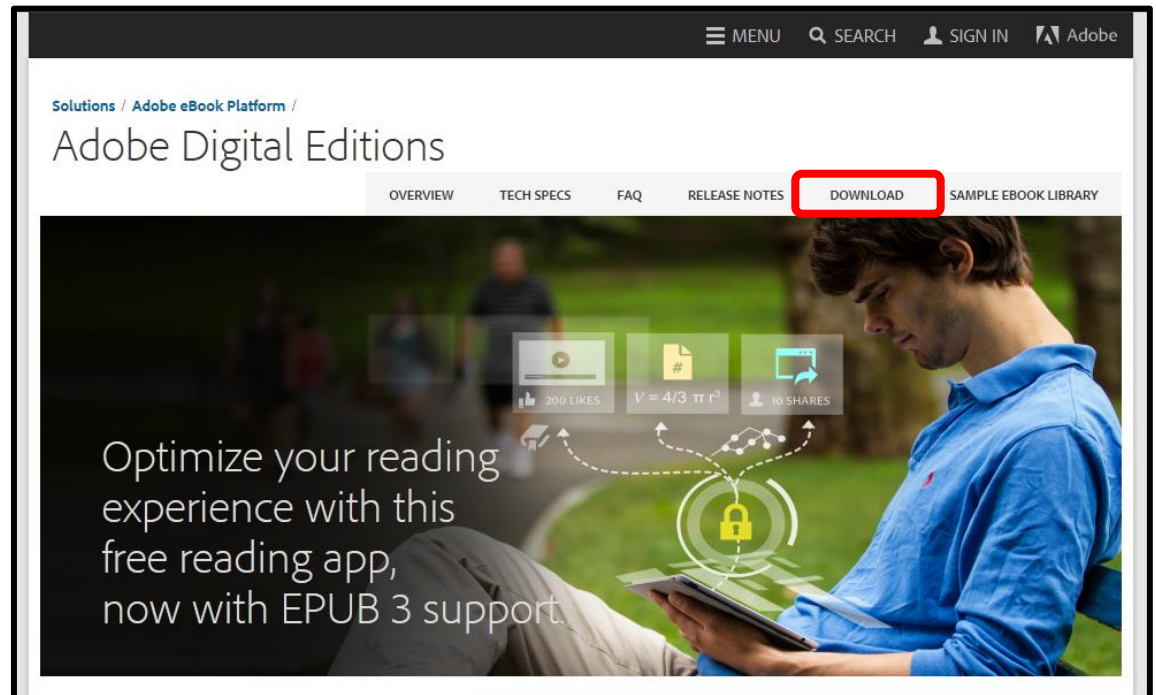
MENU SEARCH SIGN IN Adobe

Solutions / Adobe eBook Platform /

Adobe Digital Editions

OVERVIEW TECH SPECS FAQ RELEASE NOTES DOWNLOAD SAMPLE EBOOK LIBRARY

200 LIKES $V = 4/3\ \pi r^3$ 10 SHARES

Optimize your reading experience with this free reading app, now with EPUB 3 support.